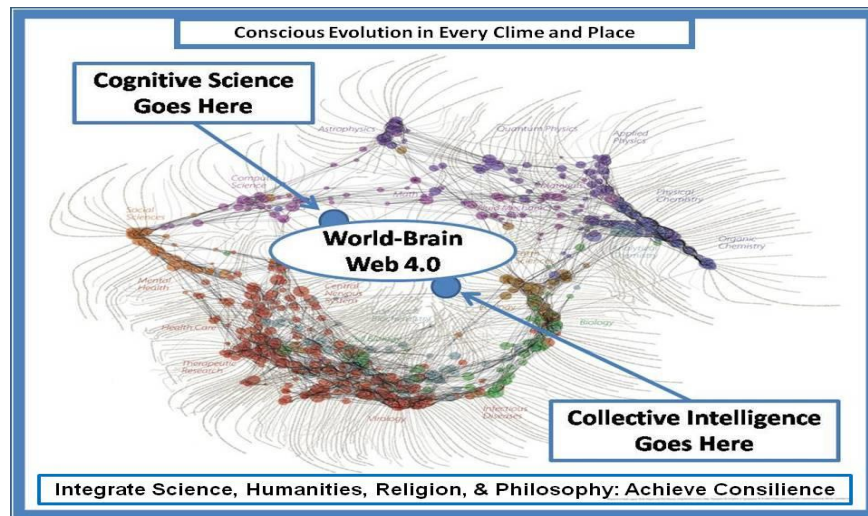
Conscious Evolution in Every Clime and Place

Cognitive Science Goes Here

Astrophysics

Quantum Physics

Applied Physics

Computer Science

Math

Physical Chemistry

Organic Chemistry

Social Sciences

World-Brain Web 4.0

Mental Health

Central Nervous System

Health Care

Biology

Therapeutic Research

Infectious Disease

Virology

Collective Intelligence Goes Here

Integrate Science, Humanities, Religion, & Philosophy: Achieve Consilience